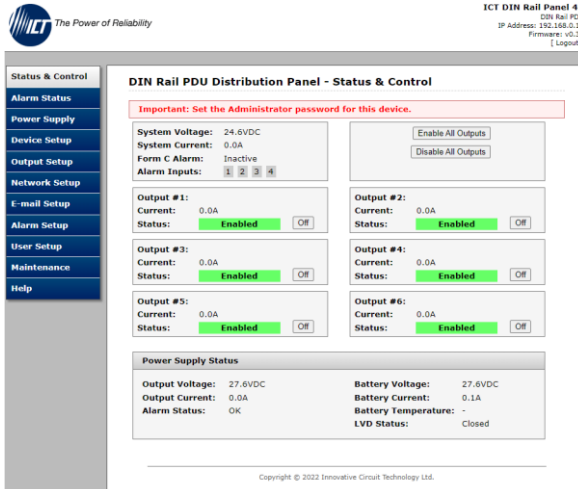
ICT The Power of Reliability

ICT DIN Rail Panel 4
DIN Rail PD
IP Address: 192.168.0.1
Firmware: v0.3
[ Logout

Status & Control
Alarm Status
Power Supply
Device Setup
Output Setup
Network Setup
E-mail Setup
Alarm Setup
User Setup
Maintenance
Help

DIN Rail PDU Distribution Panel - Status & Control

Important: Set the Administrator password for this device.

System Voltage: 24.6VDC
System Current: 0.0A
Form C Alarm: Inactive
Alarm Inputs: 1 2 3 4

Enable All Outputs
Disable All Outputs

Output #1:
Current: 0.0A
Status: Enabled Off

Output #2:
Current: 0.0A
Status: Enabled Off

Output #3:
Current: 0.0A
Status: Enabled Off

Output #4:
Current: 0.0A
Status: Enabled Off

Output #5:
Current: 0.0A
Status: Enabled Off

Output #6:
Current: 0.0A
Status: Enabled Off

Power Supply Status

Output Voltage: 27.6VDC
Output Current: 0.0A
Alarm Status: OK

Battery Voltage: 27.6VDC
Battery Current: 0.1A
Battery Temperature: -
LVD Status: Closed

Copyright © 2022 Innovative Circuit Technology Ltd.